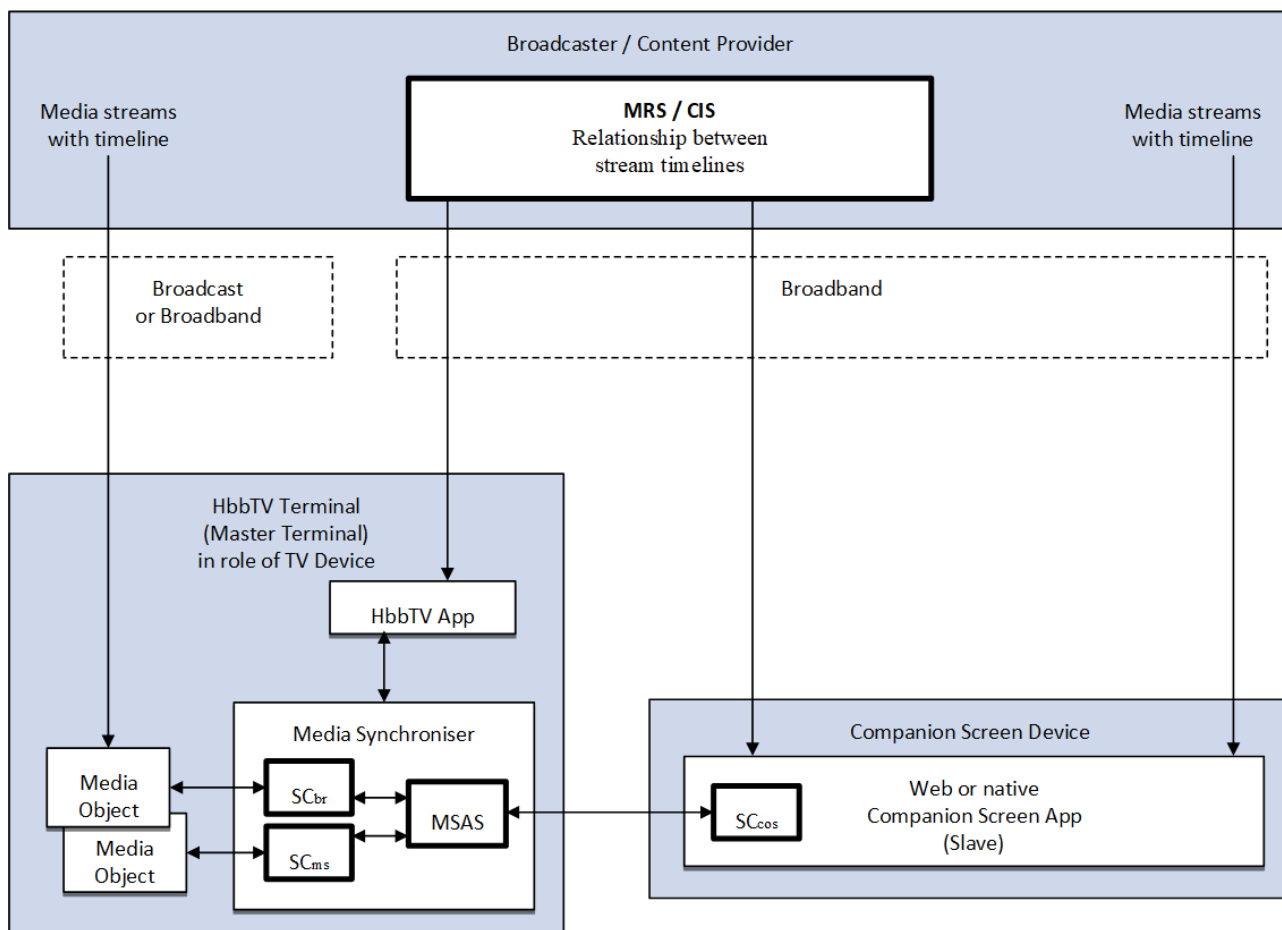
Broadcaster / Content Provider

Media streams with timeline

**MRS / CIS**
Relationship between stream timelines

Media streams with timeline

Broadcast or Broadband

Broadband

HbbTV Terminal (Master Terminal) in role of TV Device

HbbTV App

Media Synchroniser

Media Object

Media Object

$SC_{br}$

$SC_{ms}$

MSAS

Companion Screen Device

$SC_{cos}$

Web or native Companion Screen App (Slave)